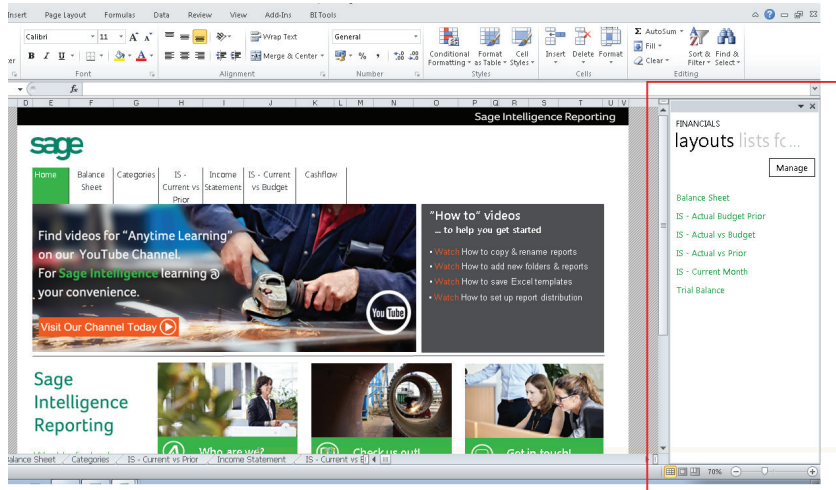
Insert Page Layout Formulas Data Review View Add-Ins BI Tools

Calibri 11 A A
B I U A
Font
Wrap Text
Merge & Center
Alignment
General
$ % , .0 .00
Number
Conditional Formatting Format as Table Cell Styles
Styles
Insert Delete Format
Cells
Σ AutoSum Fill Clear
Sort & Filter Find & Select
Editing

fx

D E F G H I J K L M N O P Q R S T U V

Sage Intelligence Reporting

sage

Home | Balance Sheet | Categories | IS - Current vs Prior | Income Statement | IS - Current vs Budget | Cashflow

Find videos for "Anytime Learning" on our YouTube Channel. For Sage Intelligence learning @ your convenience.

Visit Our Channel Today

YouTube

"How to" videos
... to help you get started

• Watch How to copy & rename reports
• Watch How to add new folders & reports
• Watch How to save Excel templates
• Watch How to set up report distribution

Sage Intelligence Reporting

Who are we?

Check us out!

Get in touch!

Balance Sheet / Categories / IS - Current vs Prior / Income Statement / IS - Current vs B

FINANCIALS
layouts lists fc...
Manage

Balance Sheet
IS - Actual Budget Prior
IS - Actual vs Budget
IS - Actual vs Prior
IS - Current Month
Trial Balance

70%